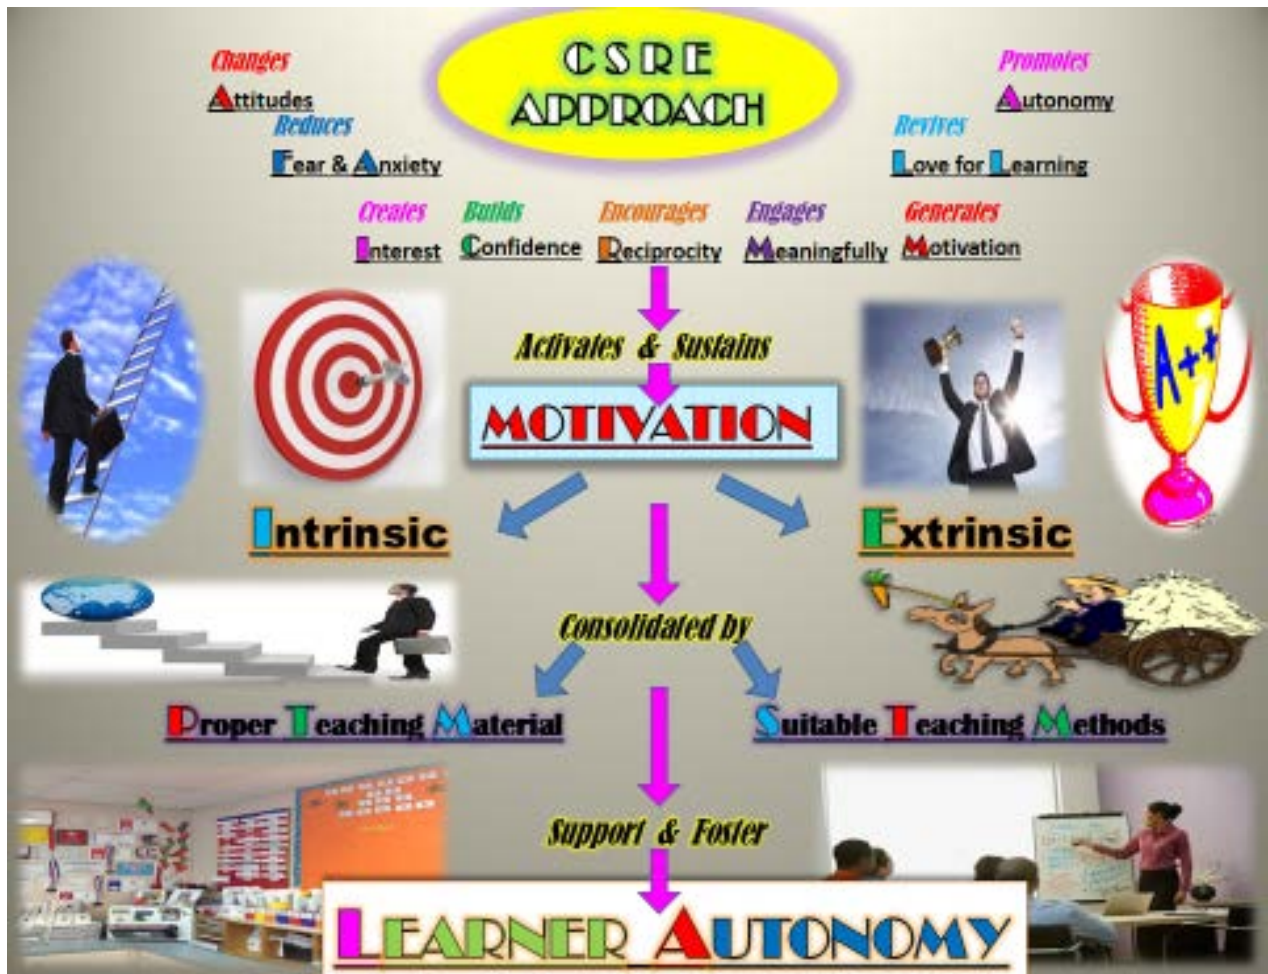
CSRE APPROACH

Changes
Attitudes

Reduces
Fear & Anxiety

Promotes
Autonomy

Revives
Love for Learning

Creates
Interest

Builds
Confidence

Encourages
Reciprocity

Engages
Meaningfully

Generates
Motivation

Activates & Sustains

MOTIVATION

Intrinsic

Extrinsic

A++

Consolidated by

Proper Teaching Material

Suitable Teaching Methods

Support & Foster

LEARNER AUTONOMY